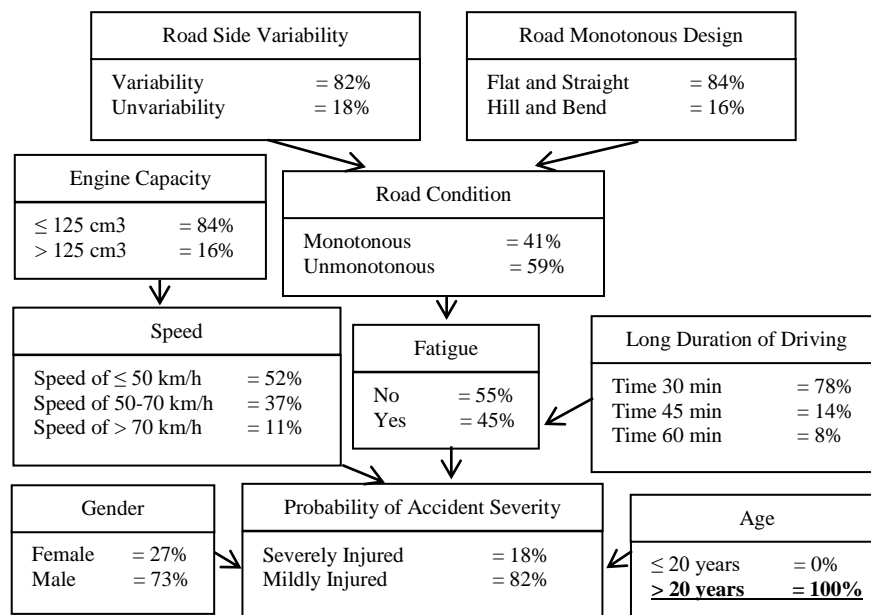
Road Side Variability

Variability = 82%
Unvariability = 18%

Road Monotonous Design

Flat and Straight = 84%
Hill and Bend = 16%

Engine Capacity

≤ 125 cm3 = 84%
> 125 cm3 = 16%

Road Condition

Monotonous = 41%
Unmonotonous = 59%

Speed

Speed of ≤ 50 km/h = 52%
Speed of 50-70 km/h = 37%
Speed of > 70 km/h = 11%

Fatigue

No = 55%
Yes = 45%

Long Duration of Driving

Time 30 min = 78%
Time 45 min = 14%
Time 60 min = 8%

Gender

Female = 27%
Male = 73%

Probability of Accident Severity

Severely Injured = 18%
Mildly Injured = 82%

Age

≤ 20 years = 0%
**> 20 years = 100%**